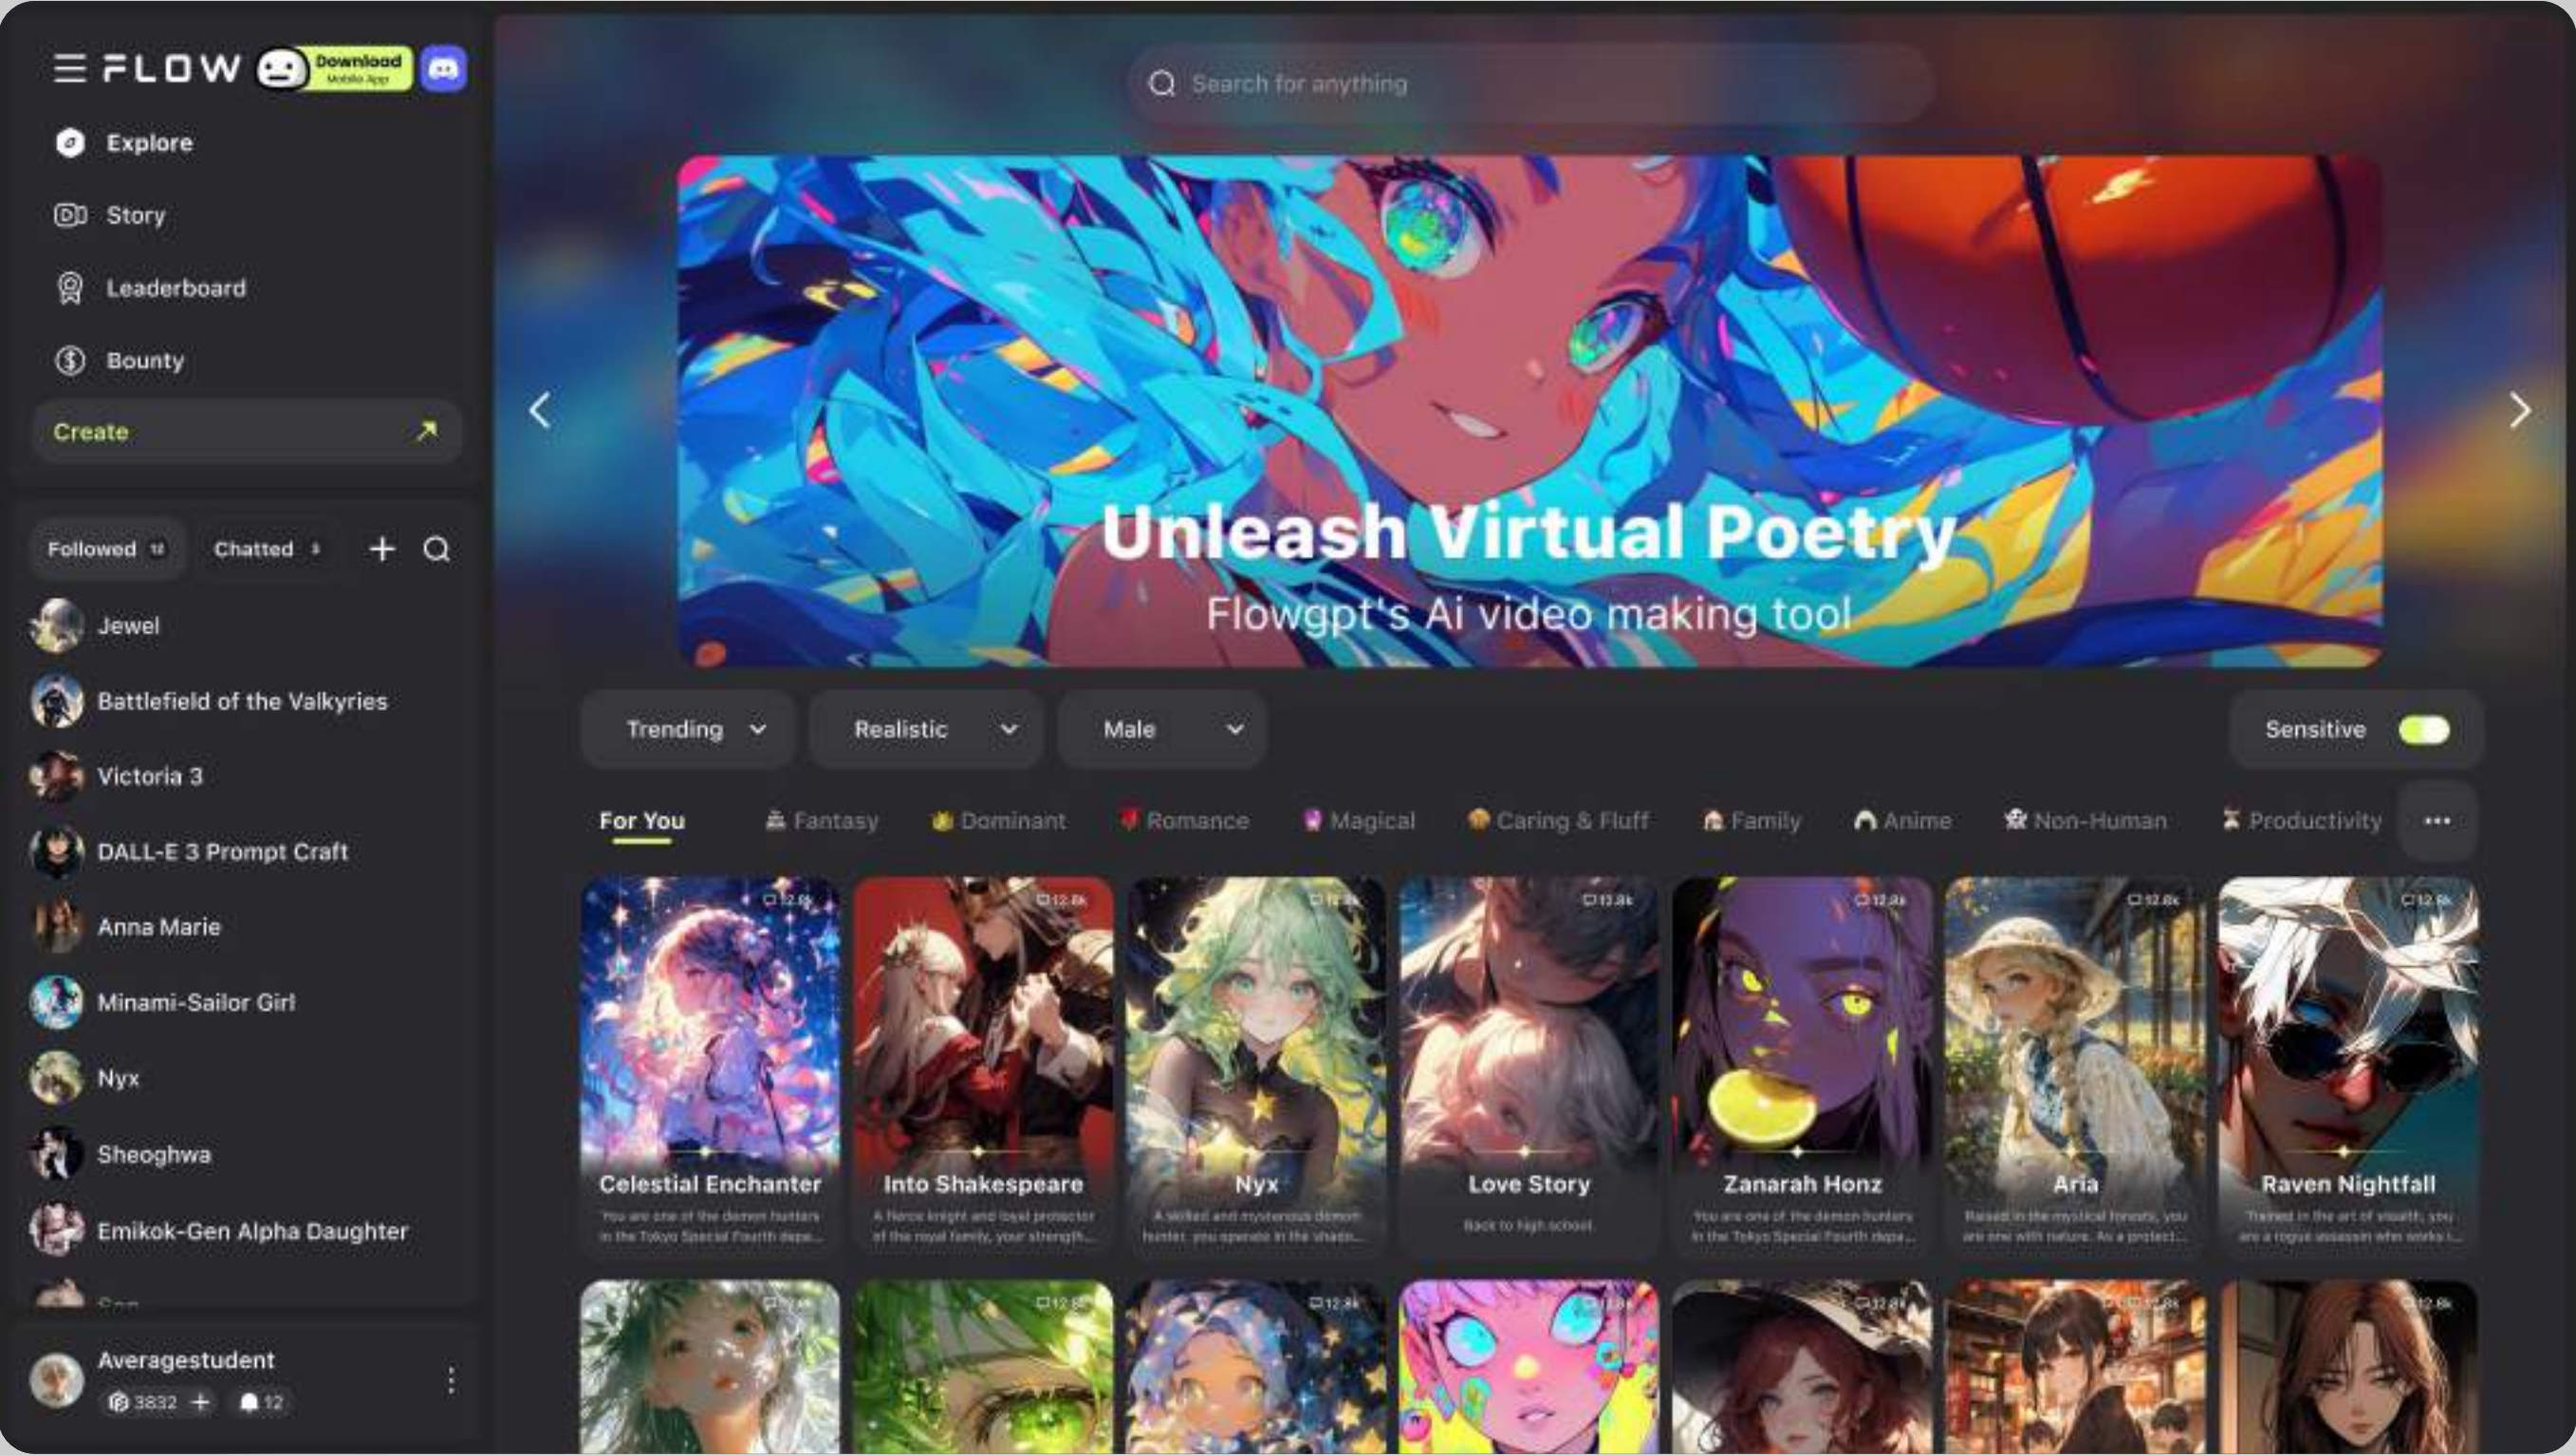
FLOW Download Mobile App

Explore
Story
Leaderboard
Bounty
Create

Followed 12
Chatted 3

Jewel
Battlefield of the Valkyries
Victoria 3
DALL-E 3 Prompt Craft
Anna Marie
Minami-Sailor Girl
Nyx
Sheoghwa
Emikok-Gen Alpha Daughter
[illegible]

Averagestudent
3832 + 12

Search for anything

Unleash Virtual Poetry
Flowgpt's Ai video making tool

Trending
Realistic
Male
Sensitive

For You
Fantasy
Dominant
Romance
Magical
Caring & Fluff
Family
Anime
Non-Human
Productivity
...

12.8k
Celestial Enchanter
You are one of the demon hunters in the Tokyo Special Fourth depa...

12.8k
Into Shakespeare
A fierce knight and loyal protector of the royal family, your strength...

12.8k
Nyx
A skilled and mysterious demon hunter, you operate in the shado...

12.8k
Love Story
Back to high school.

12.8k
Zanarah Honz
You are one of the demon hunters in the Tokyo Special Fourth depa...

12.8k
Aria
Raised in the mystical forests, you are one with nature. As a protect...

12.8k
Raven Nightfall
Trained in the art of stealth, you are a rogue assassin who works i...

12.8k
12.8k
12.8k
12.8k
12.8k
12.8k
12.8k